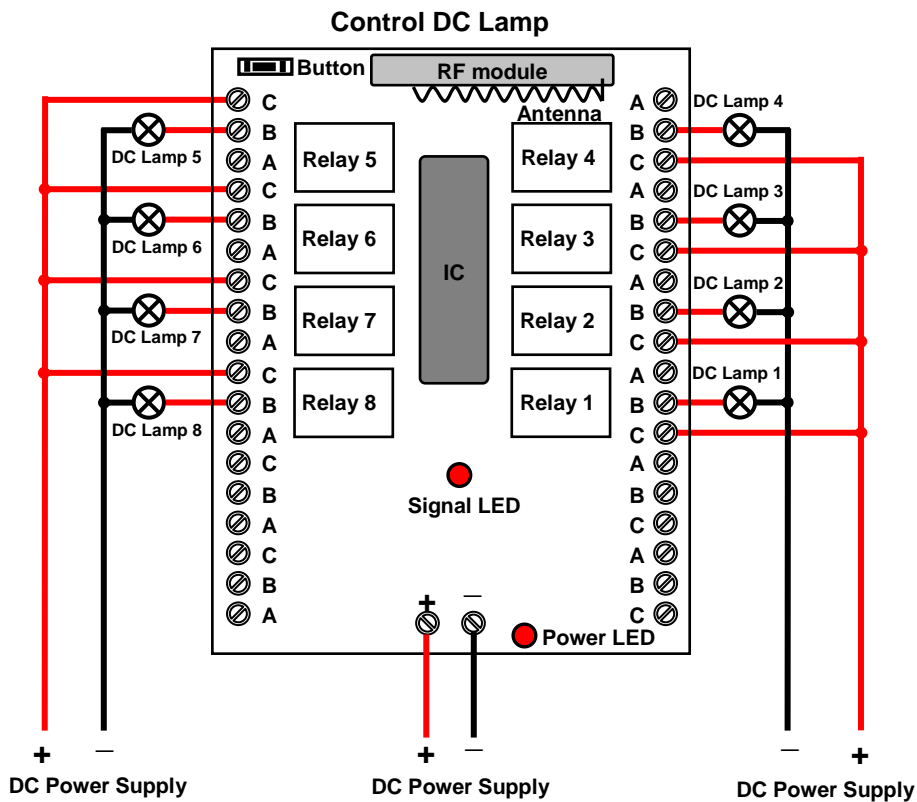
Control DC Lamp

Button

RF module

Antenna

C
B
A
C
B
A
C
B
A
C
B
A
C
B
A
C
B
A

DC Lamp 5
DC Lamp 6
DC Lamp 7
DC Lamp 8

Relay 5
Relay 6
Relay 7
Relay 8

IC

Relay 4
Relay 3
Relay 2
Relay 1

A
B
C
A
B
C
A
B
C
A
B
C
A
B
C
A
B
C

DC Lamp 4
DC Lamp 3
DC Lamp 2
DC Lamp 1

Signal LED

+ –

Power LED

+ –
DC Power Supply

+ –
DC Power Supply

– +
DC Power Supply